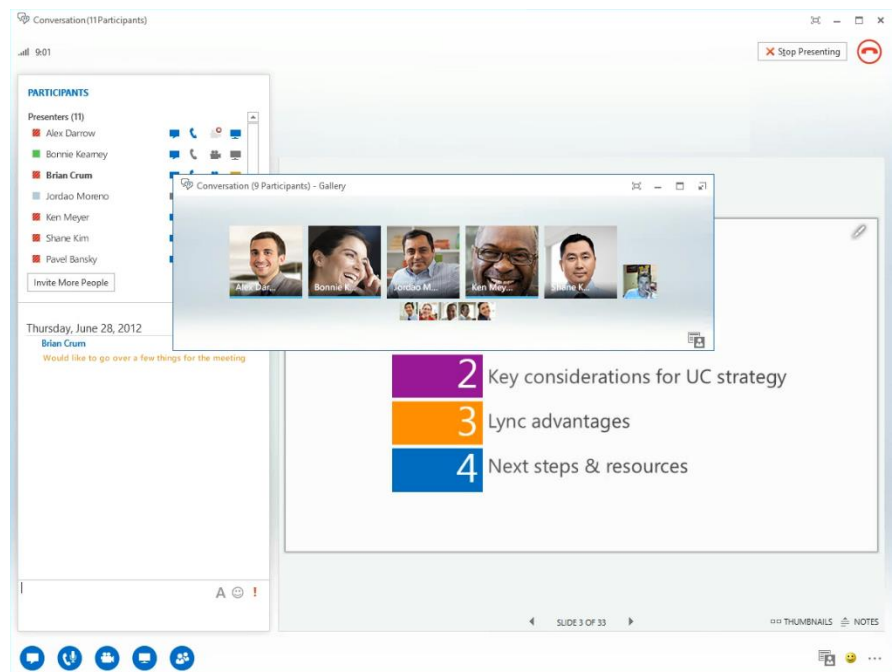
Conversation (11Participants)

9:01

Stop Presenting

PARTICIPANTS

Presenters (11)

Alex Darrow

Bonnie Kearney

Brian Crum

Jordao Moreno

Ken Meyer

Shane Kim

Pavel Bansky

Invite More People

Conversation (9 Participants) - Gallery

Alex Dar...

Bonnie K...

Jordao M...

Ken Mey...

Shane K...

Thursday, June 28, 2012

Brian Crum

Would like to go over a few things for the meeting

2 Key considerations for UC strategy

3 Lync advantages

4 Next steps & resources

A

SLIDE 3 OF 33

THUMBNAILS NOTES